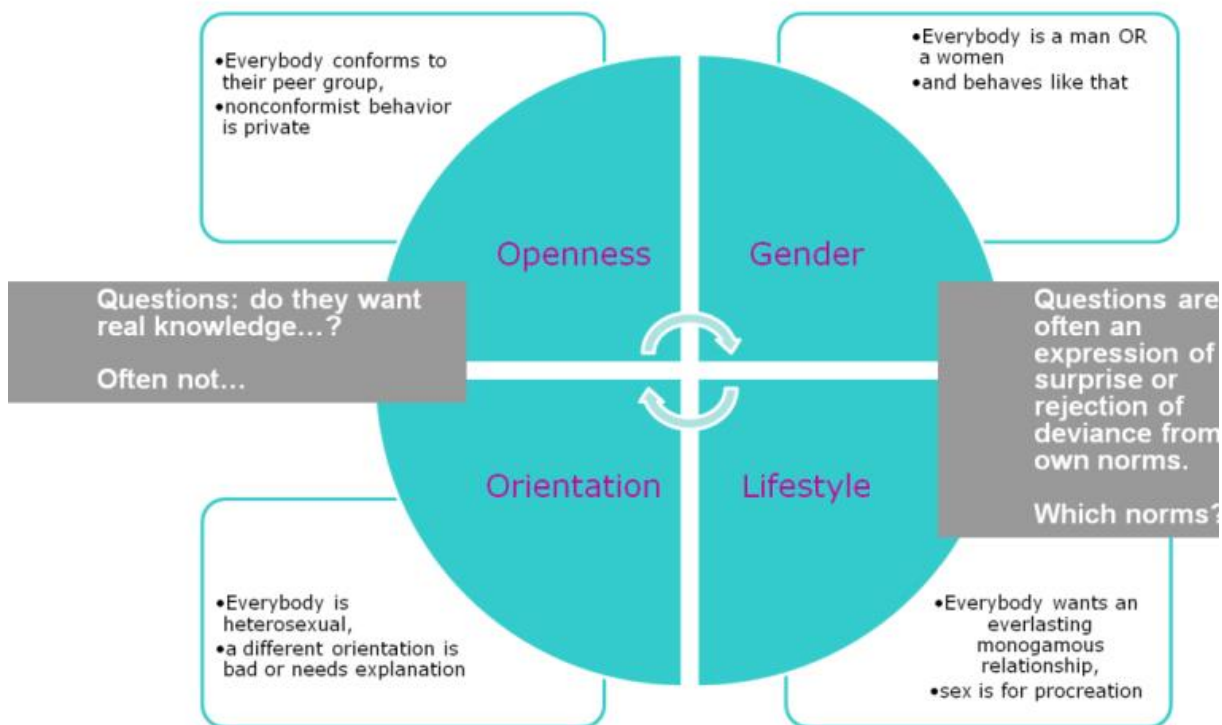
•Everybody conforms to their peer group,
•nonconformist behavior is private

•Everybody is a man OR a women
•and behaves like that

Openness

Gender

Questions: do they want real knowledge…?

Often not…

Questions are often an expression of surprise or rejection of deviance from own norms.

Which norms?

Orientation

Lifestyle

•Everybody is heterosexual,
•a different orientation is bad or needs explanation

•Everybody wants an everlasting monogamous relationship,
•sex is for procreation